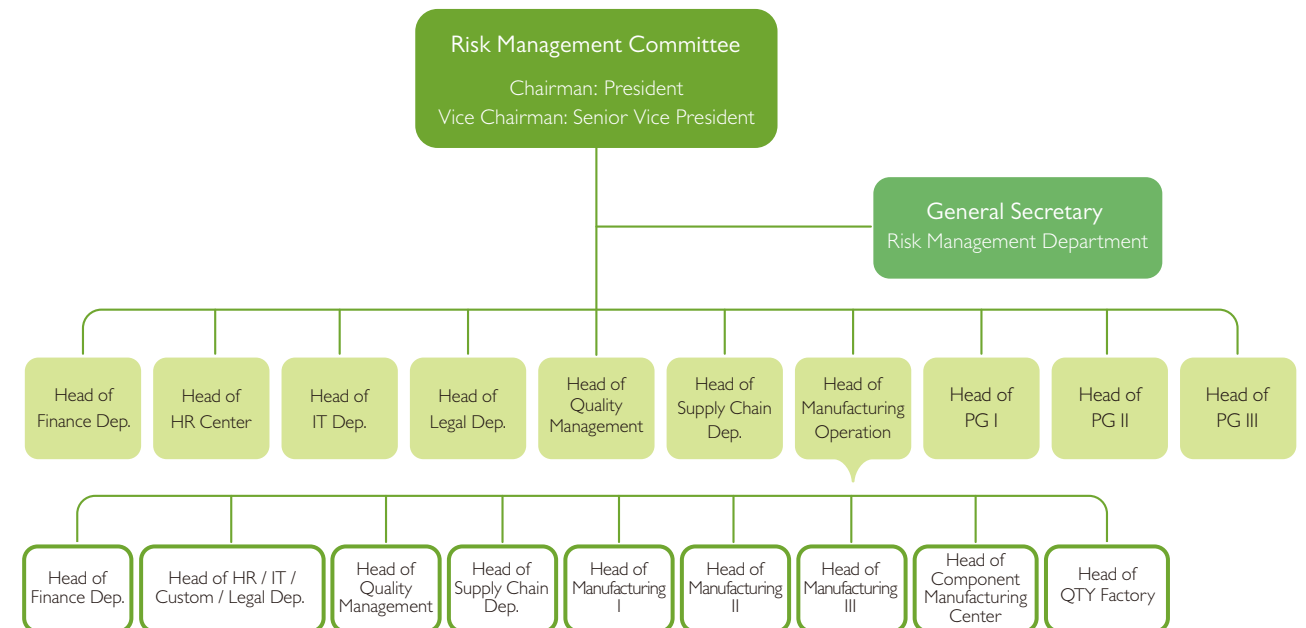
Risk Management Committee
Chairman: President
Vice Chairman: Senior Vice President

General Secretary
Risk Management Department

Head of Finance Dep.

Head of HR Center

Head of IT Dep.

Head of Legal Dep.

Head of Quality Management

Head of Supply Chain Dep.

Head of Manufacturing Operation

Head of PG I

Head of PG II

Head of PG III

Head of Finance Dep.

Head of HR / IT / Custom / Legal Dep.

Head of Quality Management

Head of Supply Chain Dep.

Head of Manufacturing I

Head of Manufacturing II

Head of Manufacturing III

Head of Component Manufacturing Center

Head of QTY Factory